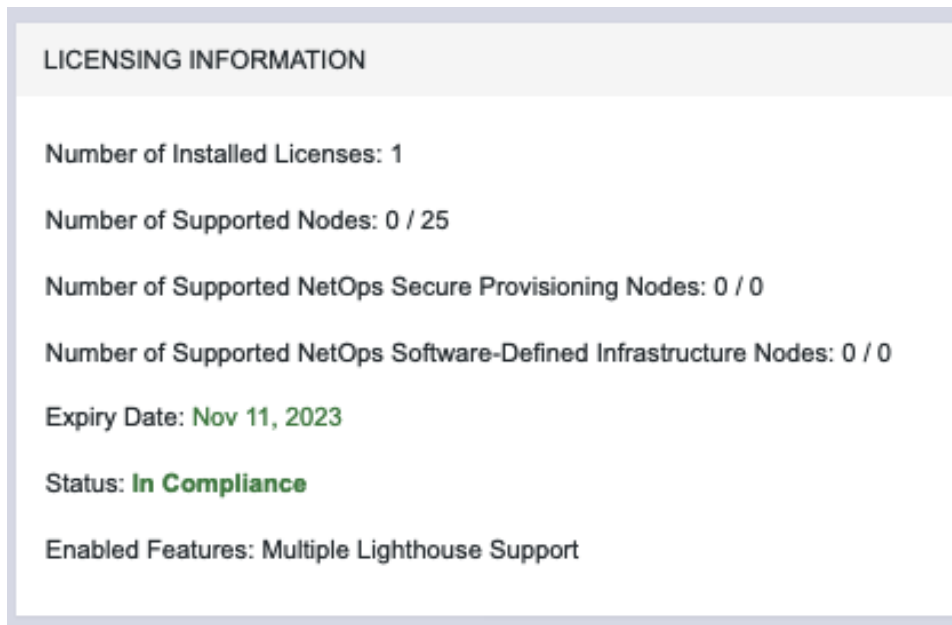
LICENSING INFORMATION

Number of Installed Licenses: 1

Number of Supported Nodes: 0 / 25

Number of Supported NetOps Secure Provisioning Nodes: 0 / 0

Number of Supported NetOps Software-Defined Infrastructure Nodes: 0 / 0

Expiry Date: Nov 11, 2023

Status: In Compliance

Enabled Features: Multiple Lighthouse Support